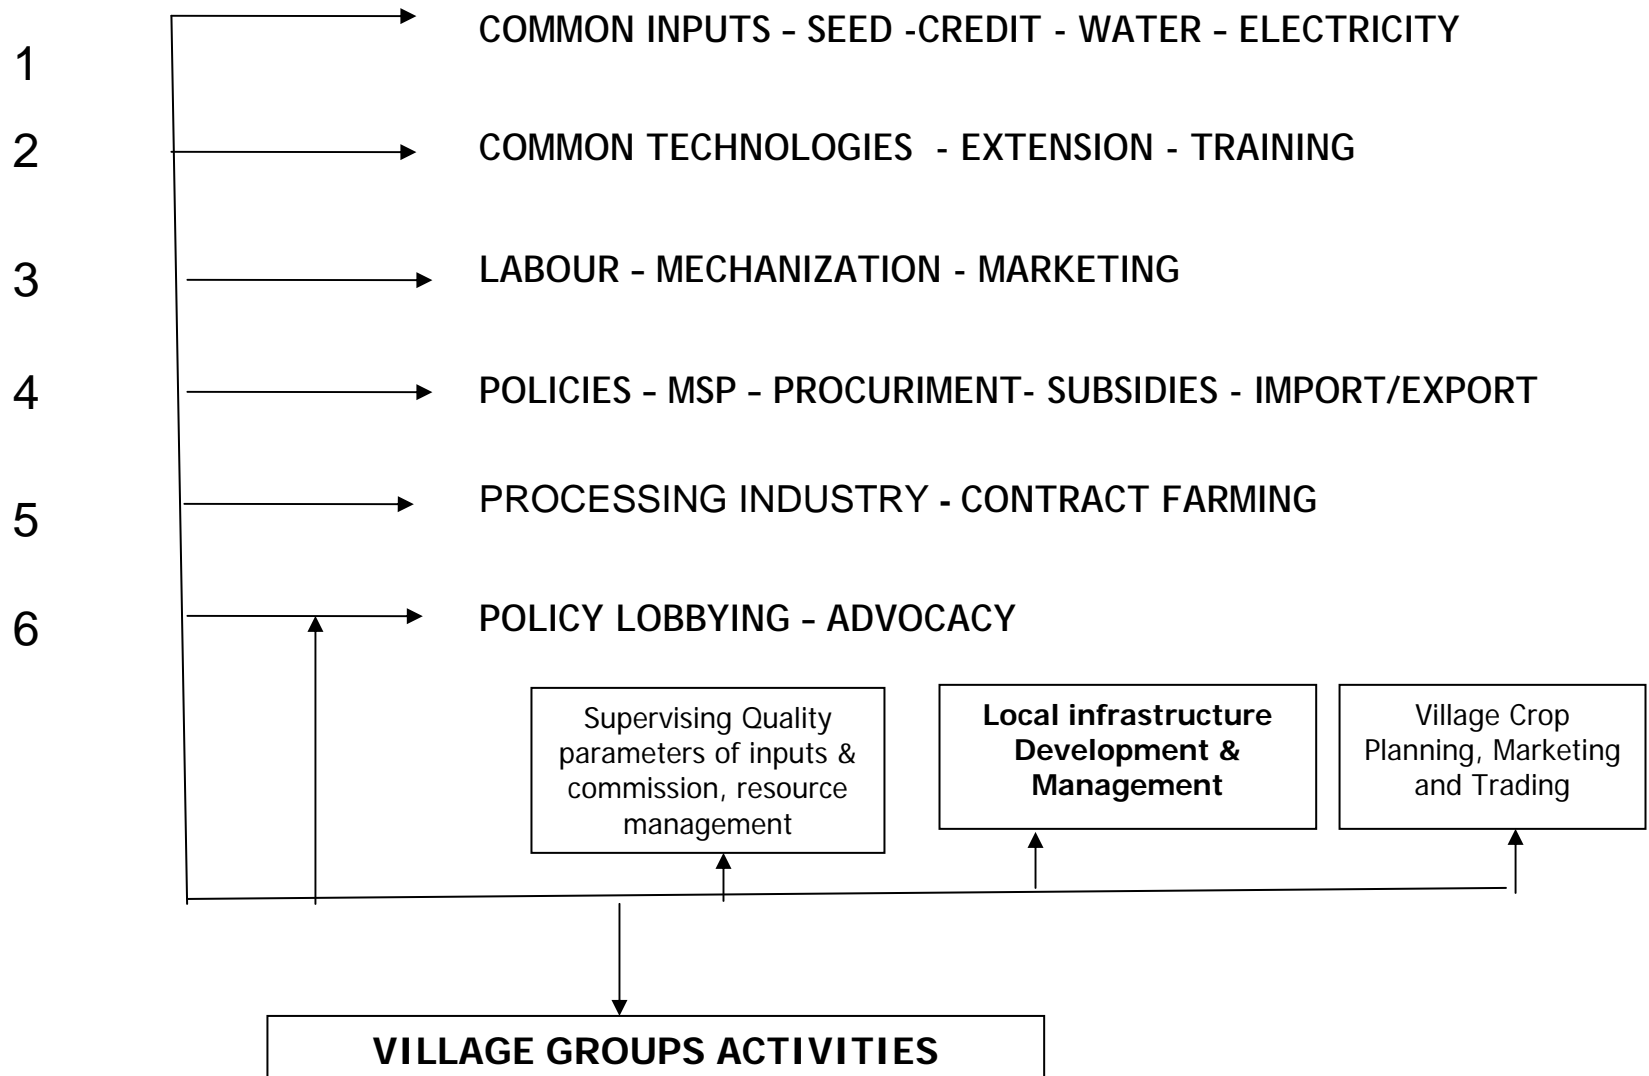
1 COMMON INPUTS – SEED -CREDIT - WATER – ELECTRICITY

2 COMMON TECHNOLOGIES - EXTENSION - TRAINING

3 LABOUR – MECHANIZATION - MARKETING

4 POLICIES – MSP – PROCURIMENT- SUBSIDIES - IMPORT/EXPORT

5 PROCESSING INDUSTRY - CONTRACT FARMING

6 POLICY LOBBYING – ADVOCACY

Supervising Quality parameters of inputs & commission, resource management

Local infrastructure Development & Management

Village Crop Planning, Marketing and Trading

VILLAGE GROUPS ACTIVITIES